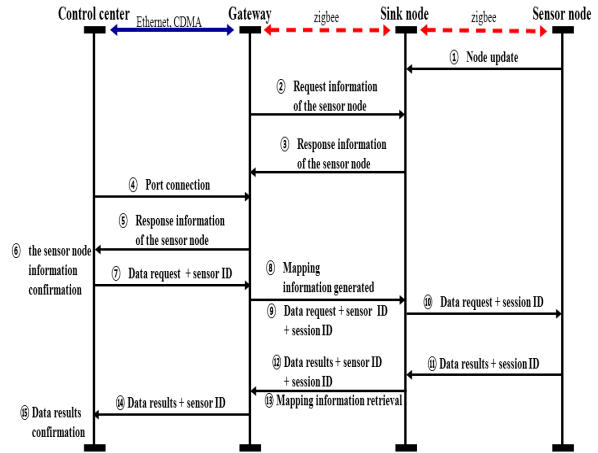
Control center
Ethernet, CDMA
Gateway
zigbee
Sink node
zigbee
Sensor node

① Node update

② Request information of the sensor node

③ Response information of the sensor node

④ Port connection

⑤ Response information of the sensor node

⑥ the sensor node information confirmation

⑦ Data request + sensor ID

⑧ Mapping information generated

⑨ Data request + sensor ID + session ID

⑩ Data request + session ID

⑪ Data results + session ID

⑫ Data results + sensor ID + session ID

⑬ Mapping information retrieval

⑭ Data results + sensor ID

⑮ Data results confirmation